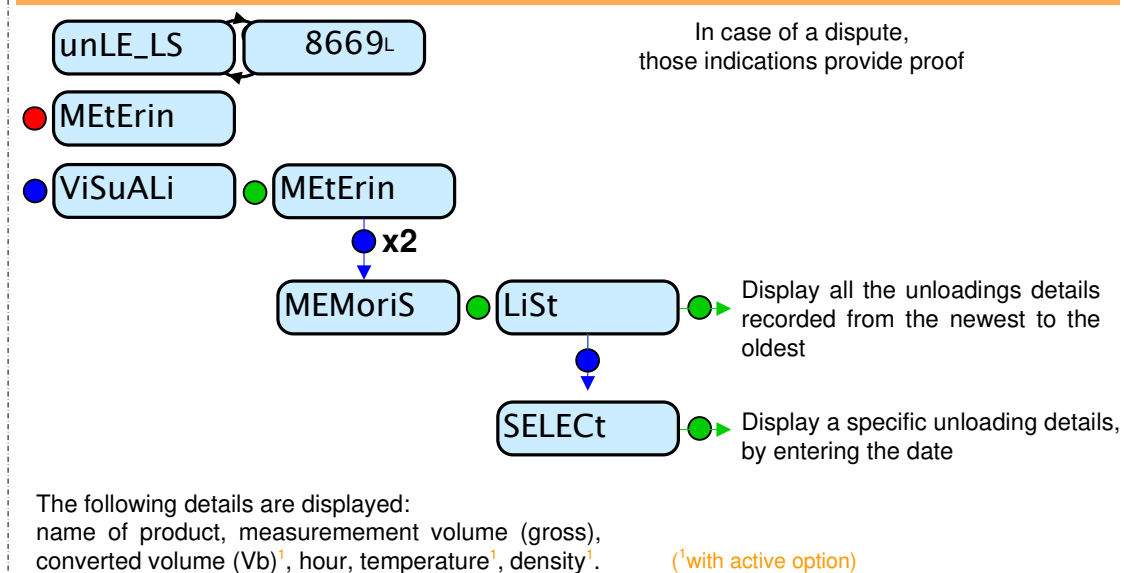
unLE_LS

8669L

In case of a dispute, those indications provide proof

MEtErin

ViSuALi

MEtErin

x2

MEMoriS

LiSt

Display all the unloadings details recorded from the newest to the oldest

SELECt

Display a specific unloading details, by entering the date

The following details are displayed: name of product, measurement volume (gross), converted volume (Vb)$^1$, hour, temperature$^1$, density$^1$.

($^1$with active option)